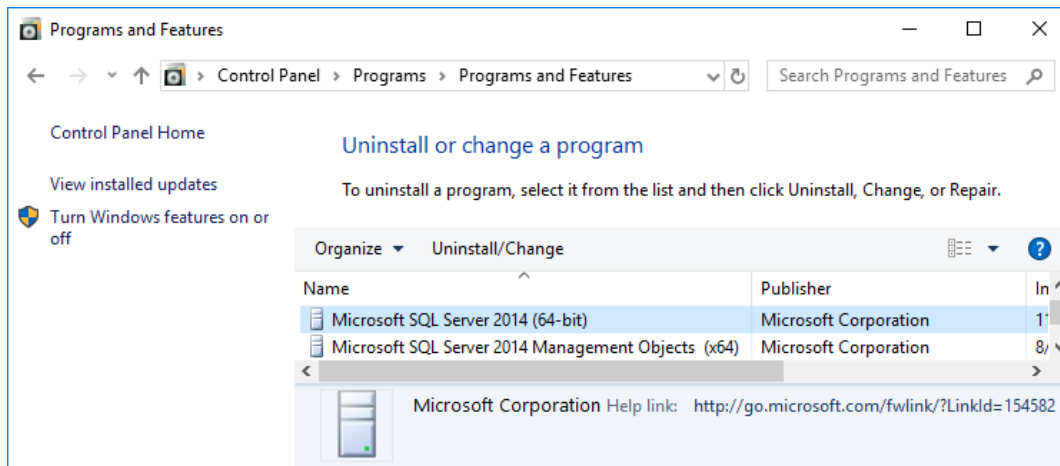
Programs and Features

Control Panel > Programs > Programs and Features

Search Programs and Features

Control Panel Home

View installed updates

Turn Windows features on or off

Uninstall or change a program

To uninstall a program, select it from the list and then click Uninstall, Change, or Repair.

Organize ▾ Uninstall/Change

| Name | Publisher | In |
|---|---|---|
| Microsoft SQL Server 2014 (64-bit) | Microsoft Corporation | 1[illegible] |
| Microsoft SQL Server 2014 Management Objects (x64) | Microsoft Corporation | 8/ |

Microsoft Corporation Help link: http://go.microsoft.com/fwlink/?LinkId=154582